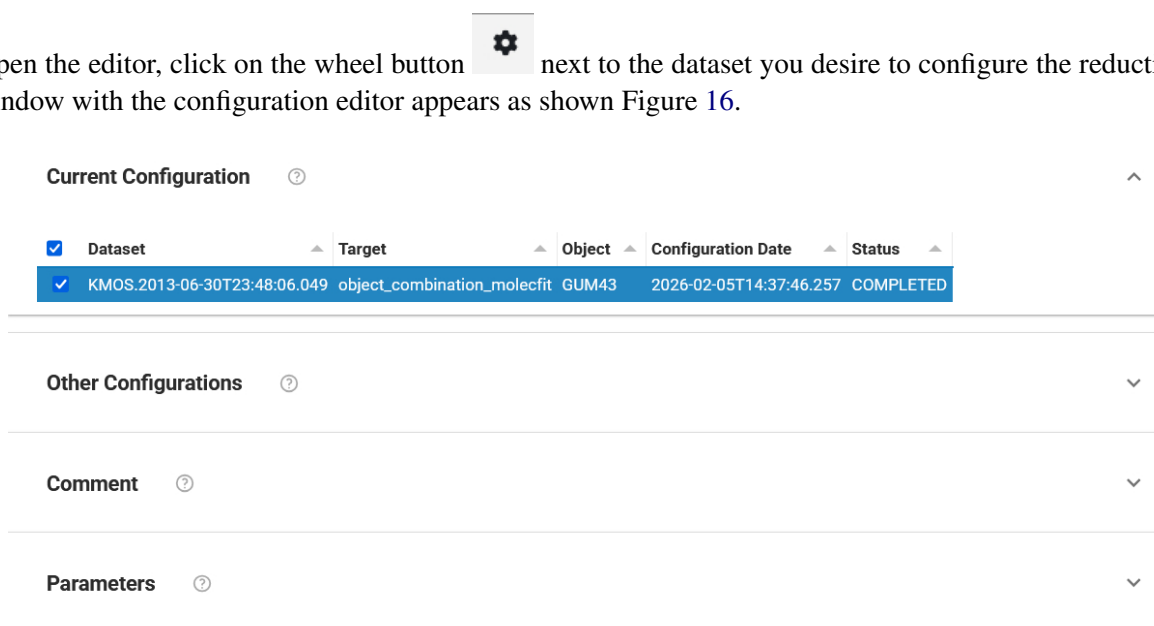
pen the editor, click on the wheel button next to the dataset you desire to configure the reducti ndow with the configuration editor appears as shown Figure 16.

Current Configuration

| Dataset | Target | Object | Configuration Date | Status |
|---|---|---|---|---|
| KMOS.2013-06-30T23:48:06.049 | object_combination_molecfit | GUM43 | 2026-02-05T14:37:46.257 | COMPLETED |

Other Configurations

Comment

Parameters